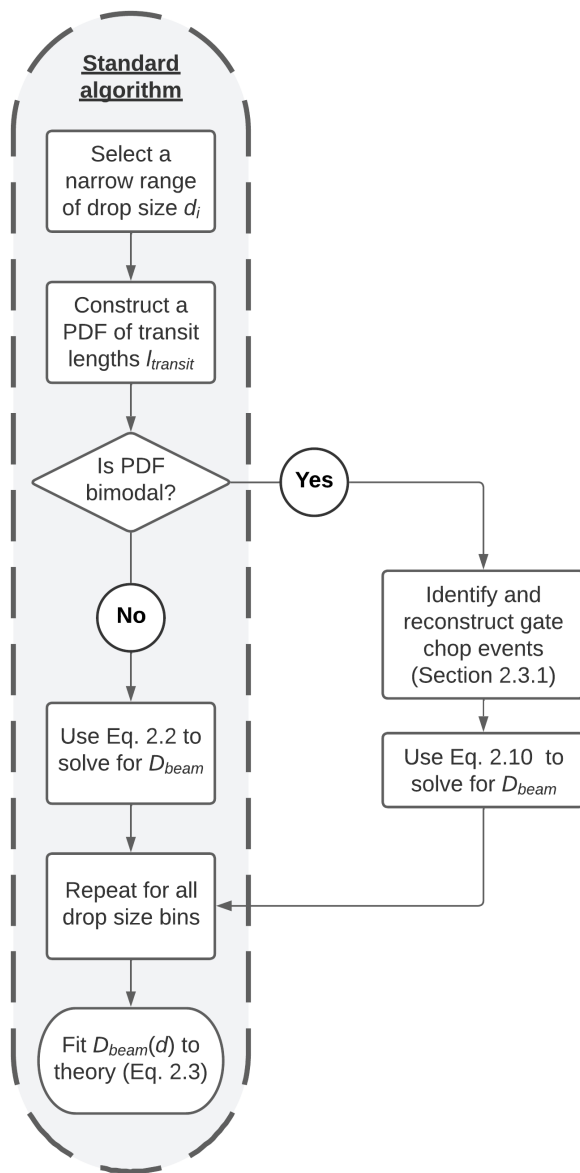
Standard algorithm

Select a narrow range of drop size $d_i$

Construct a PDF of transit lengths $l_{transit}$

Is PDF bimodal?

Yes

No

Identify and reconstruct gate chop events (Section 2.3.1)

Use Eq. 2.10 to solve for $D_{beam}$

Use Eq. 2.2 to solve for $D_{beam}$

Repeat for all drop size bins

Fit $D_{beam}(d)$ to theory (Eq. 2.3)